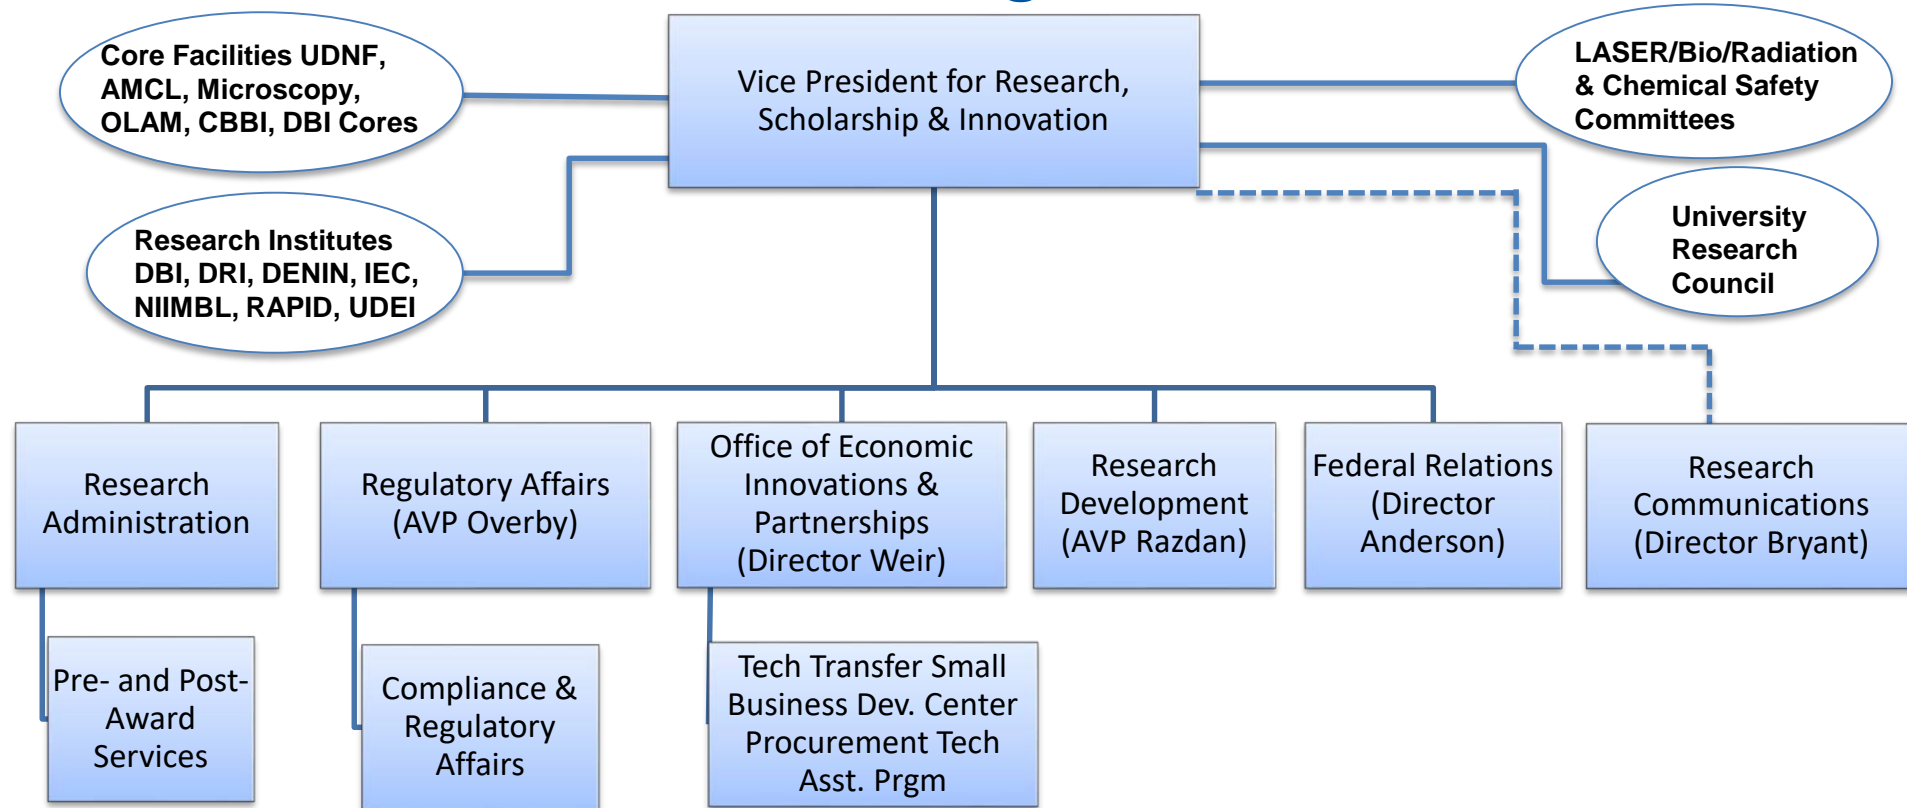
Core Facilities UDNF, AMCL, Microscopy, OLAM, CBBI, DBI Cores

Vice President for Research, Scholarship & Innovation

LASER/Bio/Radiation & Chemical Safety Committees

Research Institutes DBI, DRI, DENIN, IEC, NIIMBL, RAPID, UDEI

University Research Council

Research Administration

Regulatory Affairs (AVP Overby)

Office of Economic Innovations & Partnerships (Director Weir)

Research Development (AVP Razdan)

Federal Relations (Director Anderson)

Research Communications (Director Bryant)

Pre- and Post-Award Services

Compliance & Regulatory Affairs

Tech Transfer Small Business Dev. Center Procurement Tech Asst. Prgm